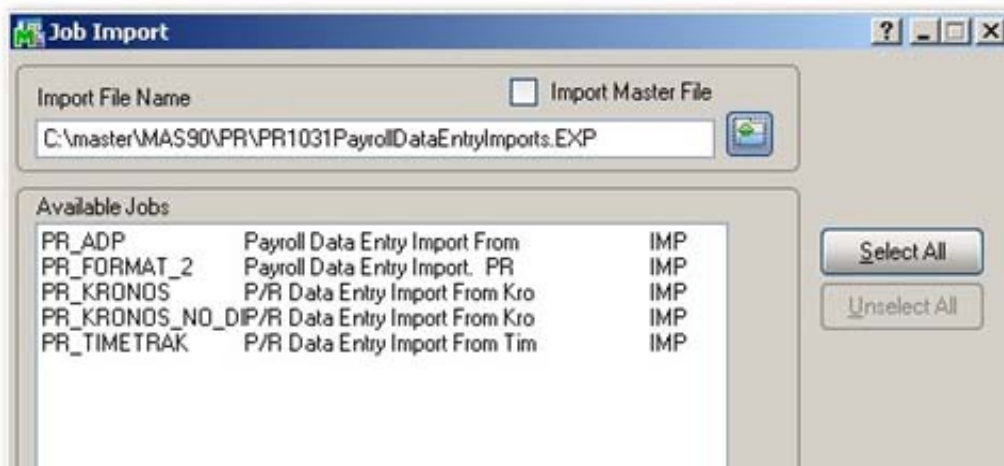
Job Import

?

Import File Name

Import Master File

C:\master\MAS90\PR\PR1031PayrollDataEntryImports.EXP

Available Jobs

| | | |
|---|---|---|
| PR_ADP | Payroll Data Entry Import From | IMP |
| PR_FORMAT_2 | Payroll Data Entry Import. PR | IMP |
| PR_KRONOS | P/R Data Entry Import From Kro | IMP |
| PR_KRONOS_NO_DI | P/R Data Entry Import From Kro | IMP |
| PR_TIMETRAK | P/R Data Entry Import From Tim | IMP |

Select All

Unselect All